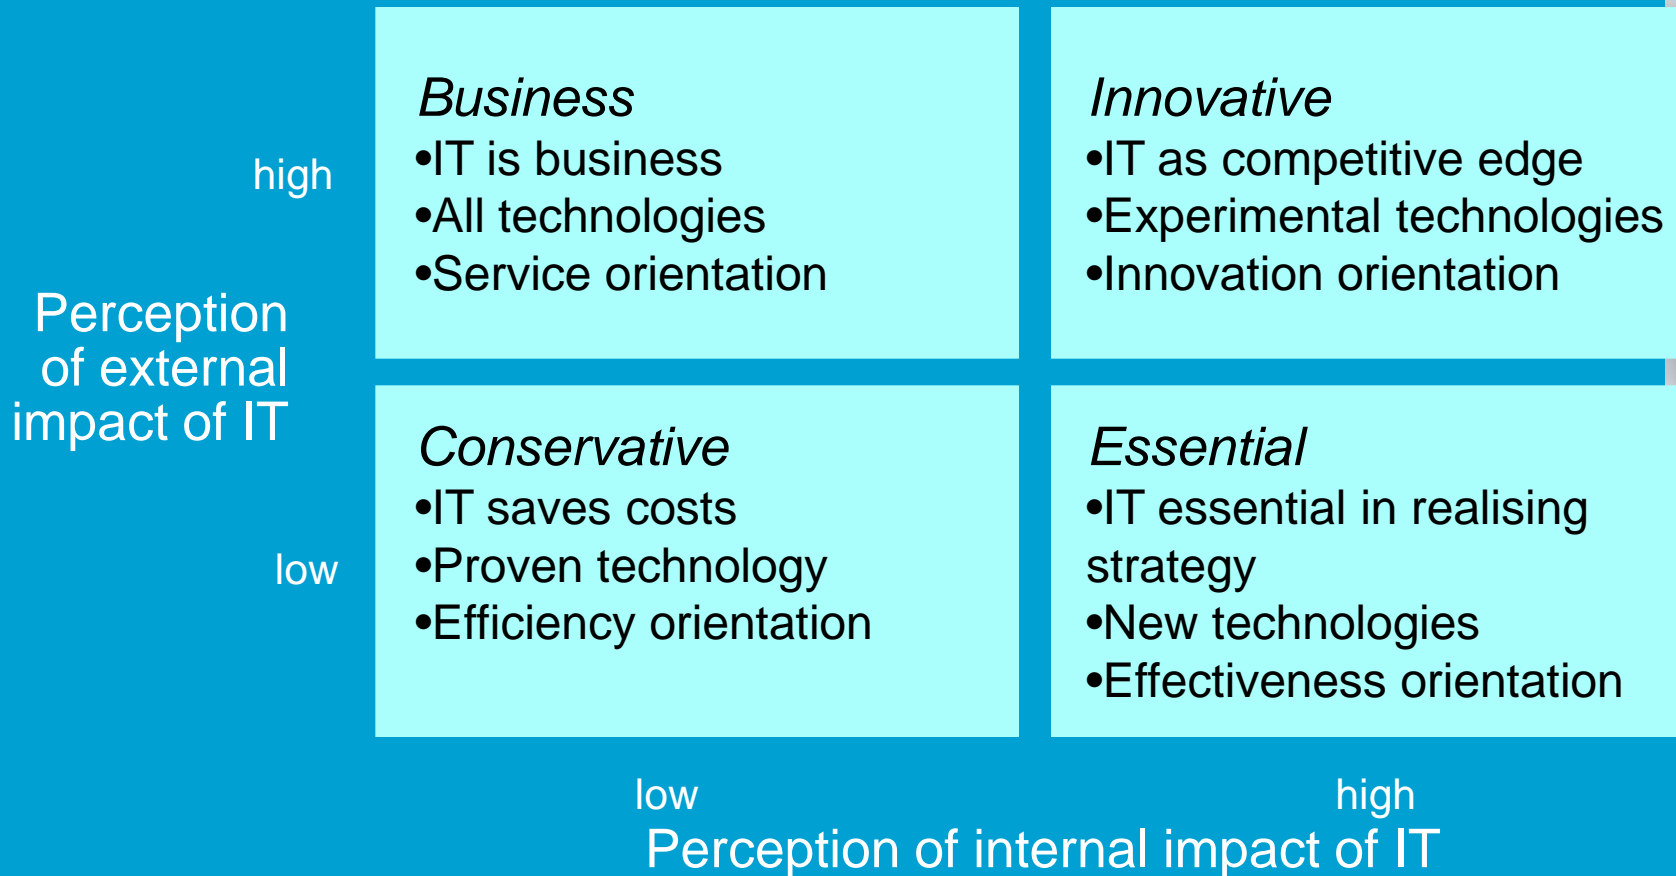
high

Perception of external impact of IT

low

*Business*
•IT is business
•All technologies
•Service orientation

*Innovative*
•IT as competitive edge
•Experimental technologies
•Innovation orientation

*Conservative*
•IT saves costs
•Proven technology
•Efficiency orientation

*Essential*
•IT essential in realising strategy
•New technologies
•Effectiveness orientation

low

high

Perception of internal impact of IT